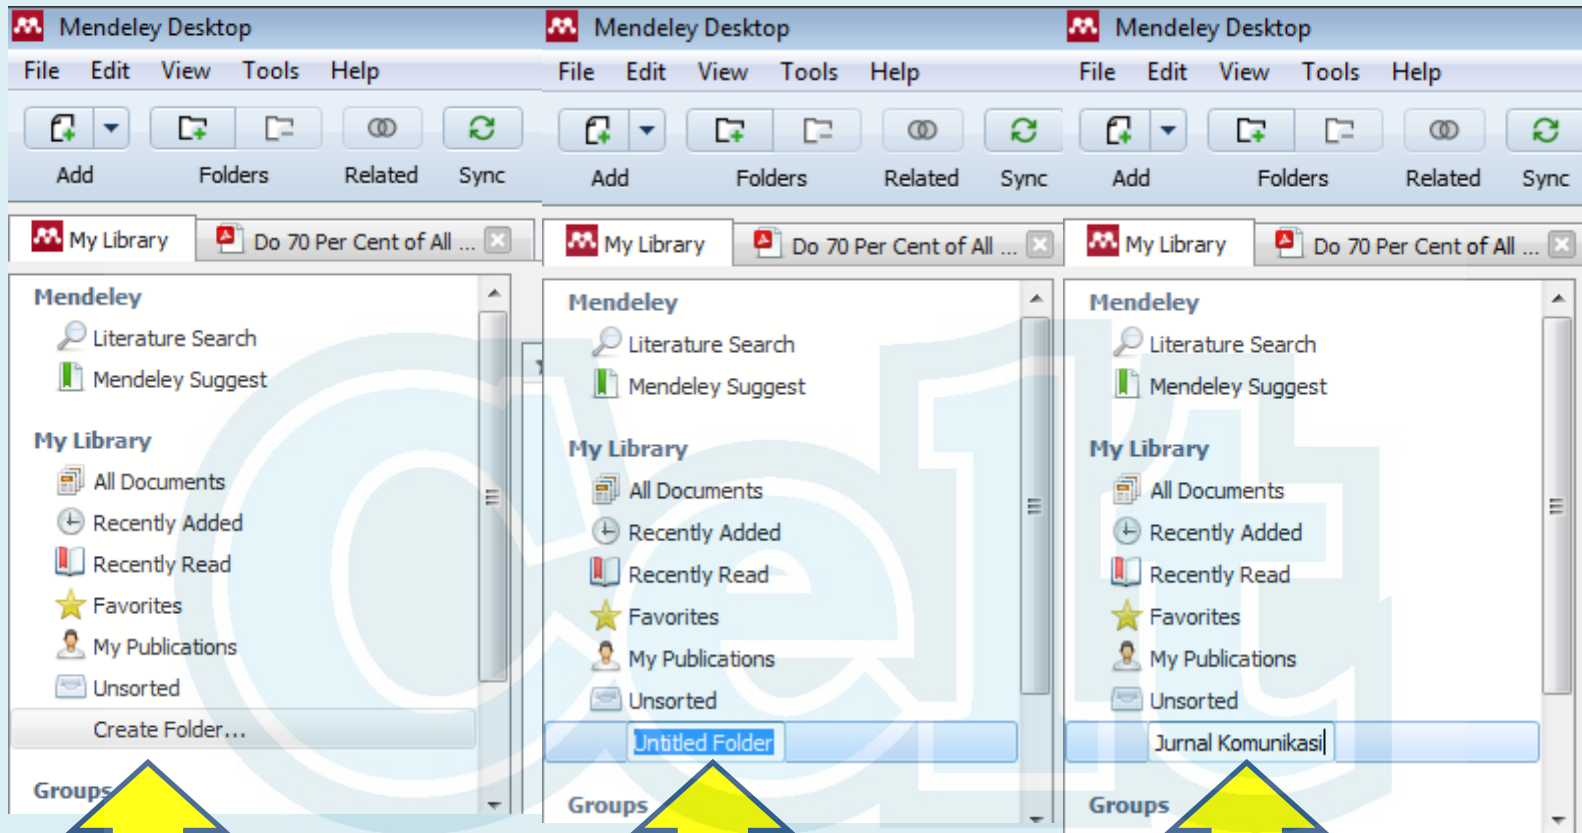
Mendeley Desktop
File Edit View Tools Help
Add Folders Related Sync
My Library
Do 70 Per Cent of All ...
Mendeley
Literature Search
Mendeley Suggest
My Library
All Documents
Recently Added
Recently Read
Favorites
My Publications
Unsorted
Create Folder...
Groups

Mendeley Desktop
File Edit View Tools Help
Add Folders Related Sync
My Library
Do 70 Per Cent of All ...
Mendeley
Literature Search
Mendeley Suggest
My Library
All Documents
Recently Added
Recently Read
Favorites
My Publications
Unsorted
Untitled Folder
Groups

Mendeley Desktop
File Edit View Tools Help
Add Folders Related Sync
My Library
Do 70 Per Cent of All ...
Mendeley
Literature Search
Mendeley Suggest
My Library
All Documents
Recently Added
Recently Read
Favorites
My Publications
Unsorted
Jurnal Komunikasi
Groups